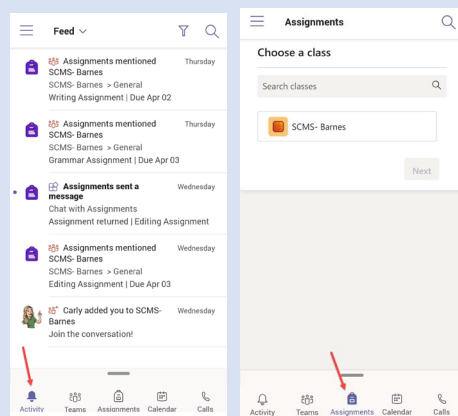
Feed

Assignments mentioned SCMS- Barnes
Thursday
SCMS- Barnes > General
Writing Assignment | Due Apr 02

Assignments mentioned SCMS- Barnes
Thursday
SCMS- Barnes > General
Grammar Assignment | Due Apr 03

Assignments sent a message
Wednesday
Chat with Assignments
Assignment returned | Editing Assignment

Assignments mentioned SCMS- Barnes
Wednesday
SCMS- Barnes > General
Editing Assignment | Due Apr 03

Carly added you to SCMS- Barnes
Wednesday
Join the conversation!

Activity Teams Assignments Calendar Calls

Assignments

Choose a class

Search classes

SCMS- Barnes

Next

Activity Teams Assignments Calendar Calls